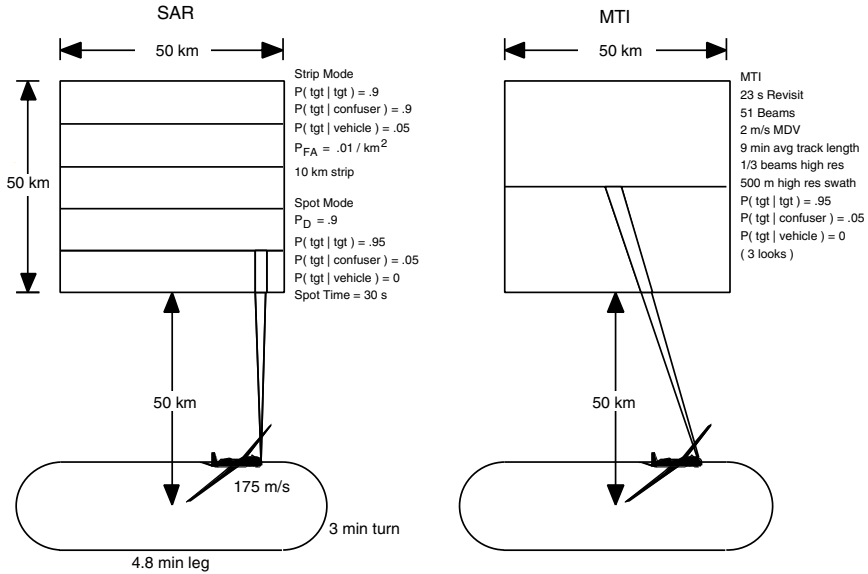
SAR

50 km

50 km

Strip Mode
P( tgt | tgt ) = .9
P( tgt | confuser ) = .9
P( tgt | vehicle ) = .05
$P_{FA}$ = .01 / km$^2$
10 km strip

Spot Mode
$P_D$ = .9
P( tgt | tgt ) = .95
P( tgt | confuser ) = .05
P( tgt | vehicle ) = 0
Spot Time = 30 s

50 km

175 m/s

3 min turn

4.8 min leg

MTI

50 km

MTI
23 s Revisit
51 Beams
2 m/s MDV
9 min avg track length
1/3 beams high res
500 m high res swath
P( tgt | tgt ) = .95
P( tgt | confuser ) = .05
P( tgt | vehicle ) = 0
( 3 looks )

50 km